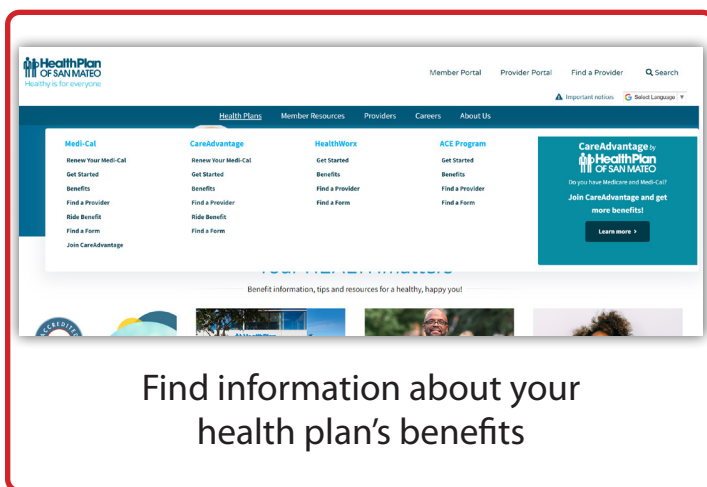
HealthPlan OF SAN MATEO
Healthy is for everyone

Member Portal Provider Portal Find a Provider Search

Important notices Select Language

Health Plans Member Resources Providers Careers About Us

Medi-Cal
Renew Your Medi-Cal
Get Started
Benefits
Find a Provider
Ride Benefit
Find a Form
Join CareAdvantage

CareAdvantage
Renew Your Medi-Cal
Get Started
Benefits
Find a Provider
Ride Benefit
Find a Form

HealthWorx
Get Started
Benefits
Find a Provider
Find a Form

ACE Program
Get Started
Benefits
Find a Provider
Find a Form

CareAdvantage by HealthPlan OF SAN MATEO
Do you have Medicare and Medi-Cal?
Join CareAdvantage and get more benefits!
Learn more >

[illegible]

Benefit information, tips and resources for a healthy, happy you!

Find information about your health plan's benefits